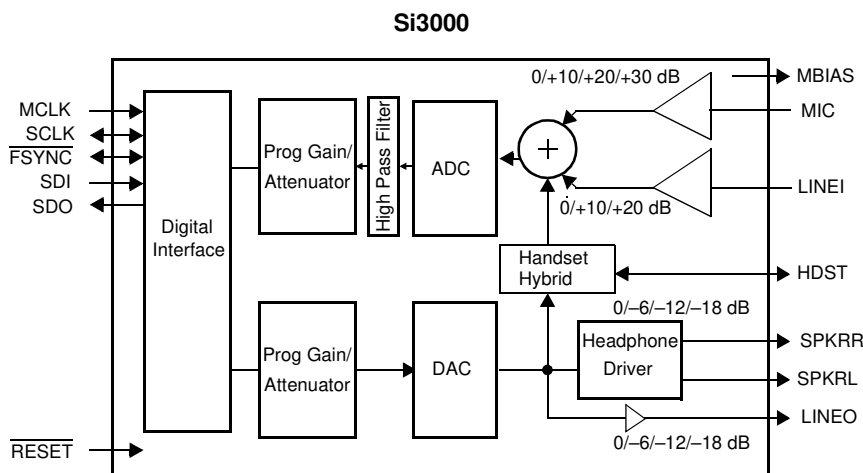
Si3000

MCLK
$\overline{SCLK}$
$\overline{FSYNC}$
SDI
SDO

Digital Interface

Prog Gain/ Attenuator

High Pass Filter

ADC

0/+10/+20/+30 dB

MBIAS
MIC

+

LINEI
0/+10/+20 dB

Handset Hybrid

HDST

0/–6/–12/–18 dB

Prog Gain/ Attenuator

DAC

Headphone Driver

SPKRR
SPKRL

LINEO
0/–6/–12/–18 dB

$\overline{RESET}$